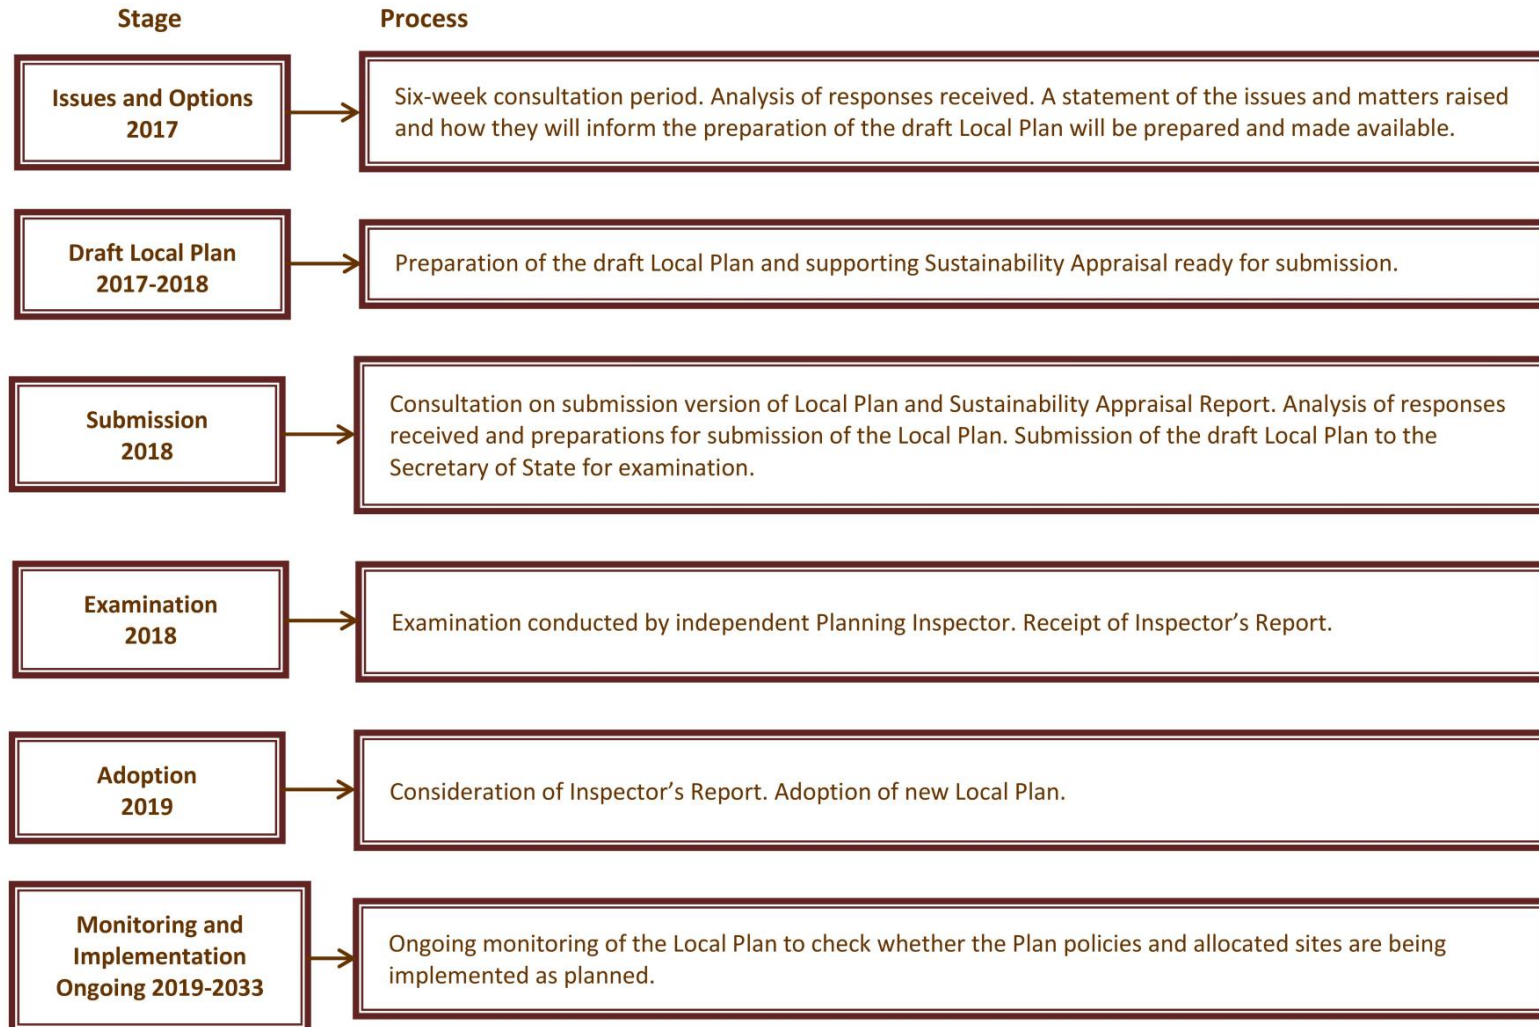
| Stage | Process |
|---|---|
| Issues and Options 2017 | Six-week consultation period. Analysis of responses received. A statement of the issues and matters raised and how they will inform the preparation of the draft Local Plan will be prepared and made available. |
| Draft Local Plan 2017-2018 | Preparation of the draft Local Plan and supporting Sustainability Appraisal ready for submission. |
| Submission 2018 | Consultation on submission version of Local Plan and Sustainability Appraisal Report. Analysis of responses received and preparations for submission of the Local Plan. Submission of the draft Local Plan to the Secretary of State for examination. |
| Examination 2018 | Examination conducted by independent Planning Inspector. Receipt of Inspector's Report. |
| Adoption 2019 | Consideration of Inspector's Report. Adoption of new Local Plan. |
| Monitoring and Implementation Ongoing 2019-2033 | Ongoing monitoring of the Local Plan to check whether the Plan policies and allocated sites are being implemented as planned. |